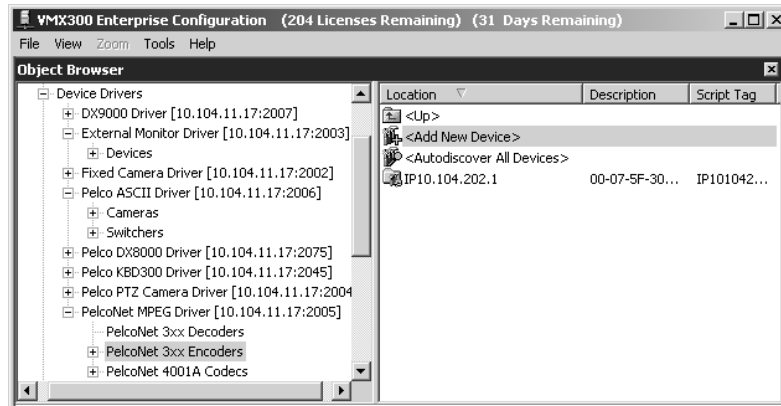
VMX300 Enterprise Configuration (204 Licenses Remaining) (31 Days Remaining)

File View Zoom Tools Help

Object Browser

Device Drivers
DX9000 Driver [10.104.11.17:2007]
External Monitor Driver [10.104.11.17:2003]
Devices
Fixed Camera Driver [10.104.11.17:2002]
Pelco ASCII Driver [10.104.11.17:2006]
Cameras
Switchers
Pelco DX8000 Driver [10.104.11.17:2075]
Pelco KBD300 Driver [10.104.11.17:2045]
Pelco PTZ Camera Driver [10.104.11.17:2004
PelcoNet MPEG Driver [10.104.11.17:2005]
PelcoNet 3xx Decoders
PelcoNet 3xx Encoders
PelcoNet 4001A Codecs

| Location | Description | Script Tag |
|---|---|---|
| <Up> | | |
| <Add New Device> | | |
| <Autodiscover All Devices> | | |
| IP10.104.202.1 | 00-07-5F-30... | IP101042... |